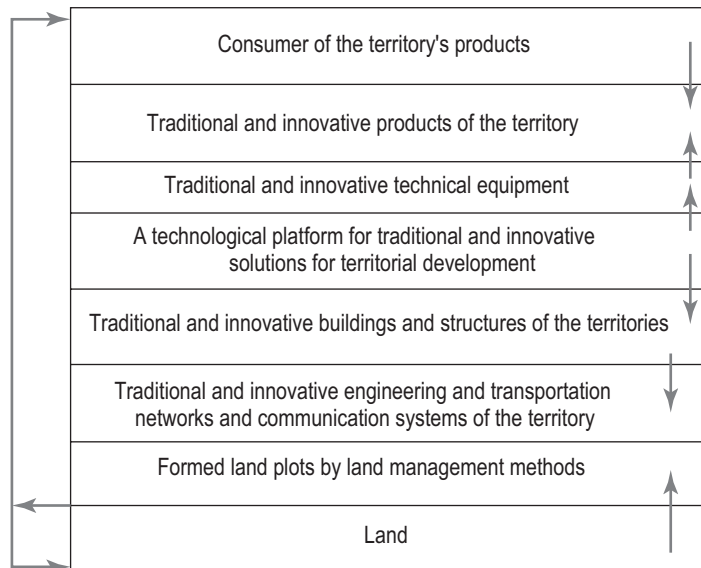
Consumer of the territory's products

Traditional and innovative products of the territory

Traditional and innovative technical equipment

A technological platform for traditional and innovative solutions for territorial development

Traditional and innovative buildings and structures of the territories

Traditional and innovative engineering and transportation networks and communication systems of the territory

Formed land plots by land management methods

Land